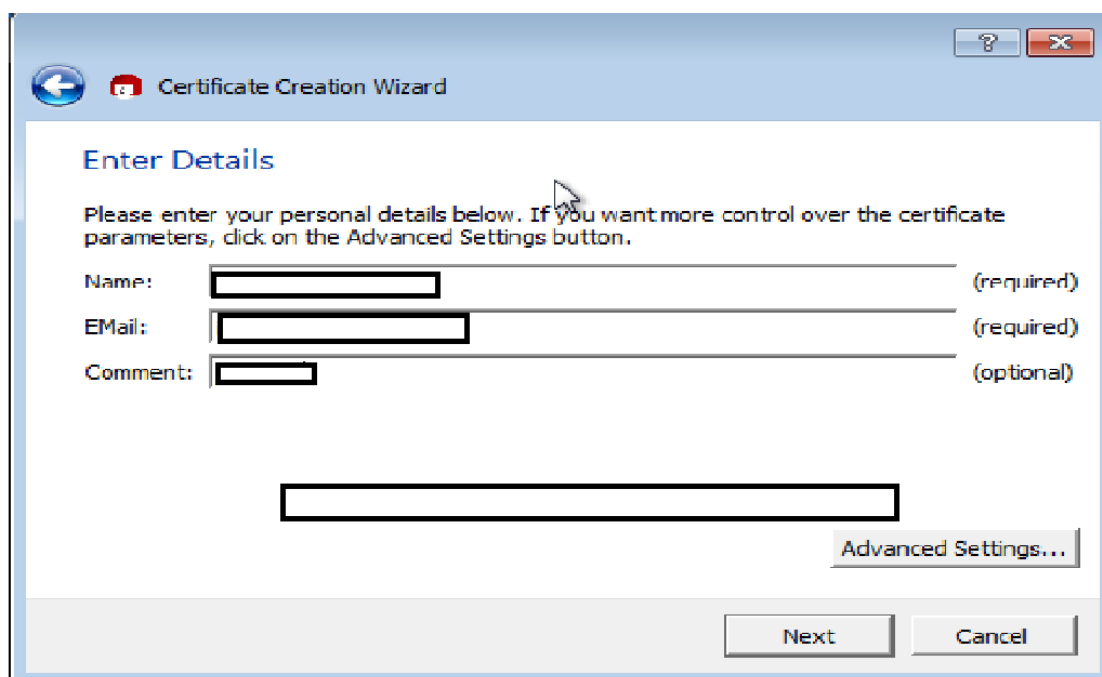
Certificate Creation Wizard

Enter Details

Please enter your personal details below. If you want more control over the certificate parameters, click on the Advanced Settings button.

Name: (required)

EMail: (required)

Comment: (optional)

Advanced Settings...

Next Cancel